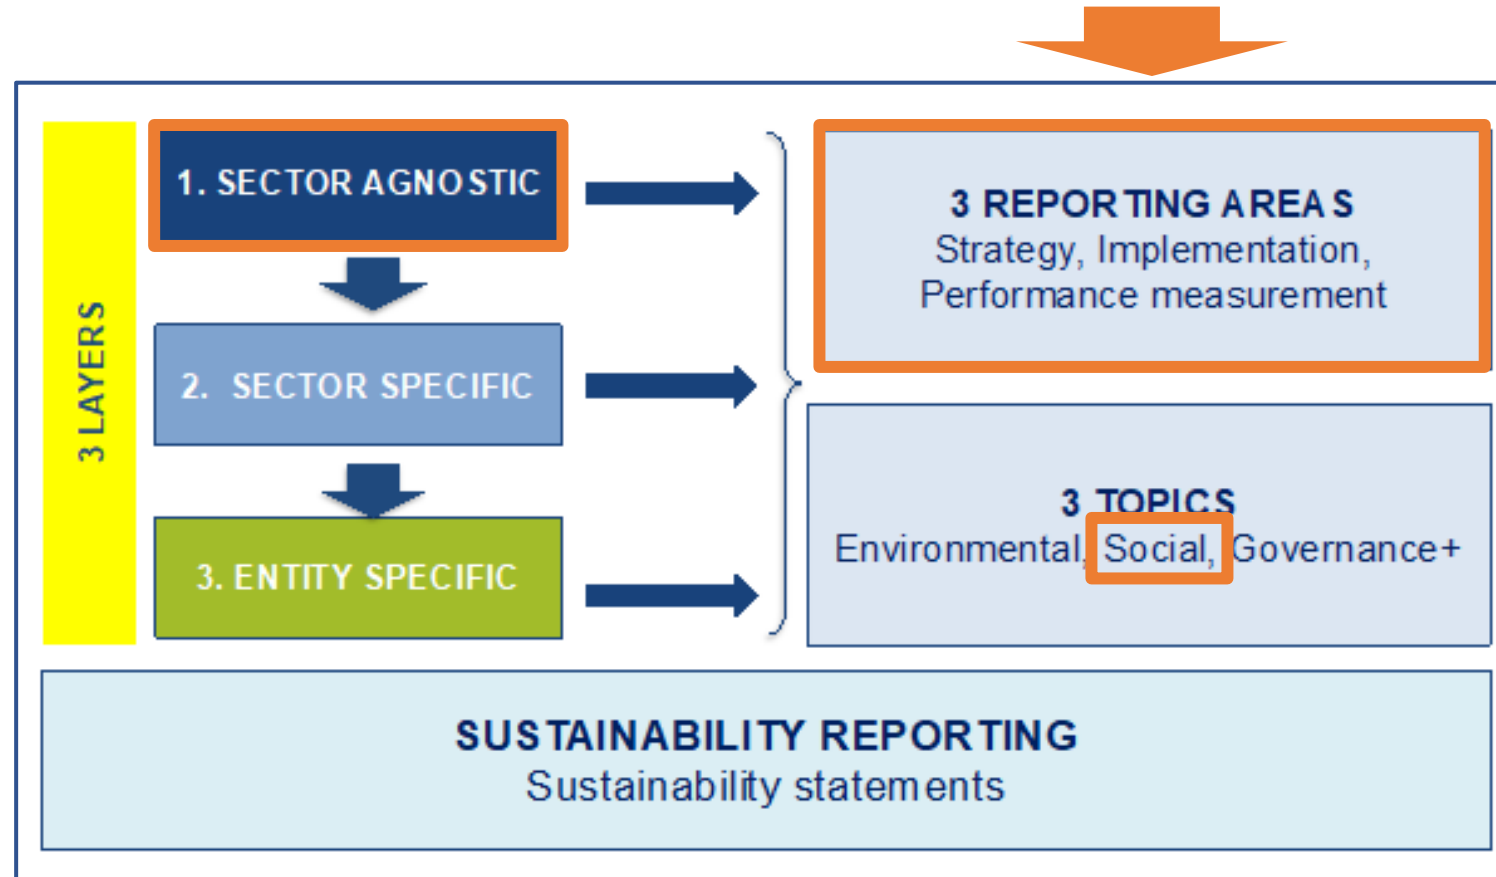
3 LAYERS

1. SECTOR AGNOSTIC

2. SECTOR SPECIFIC

3. ENTITY SPECIFIC

3 REPORTING AREAS
Strategy, Implementation, Performance measurement

3 TOPICS
Environmental, Social, Governance+

SUSTAINABILITY REPORTING
Sustainability statements